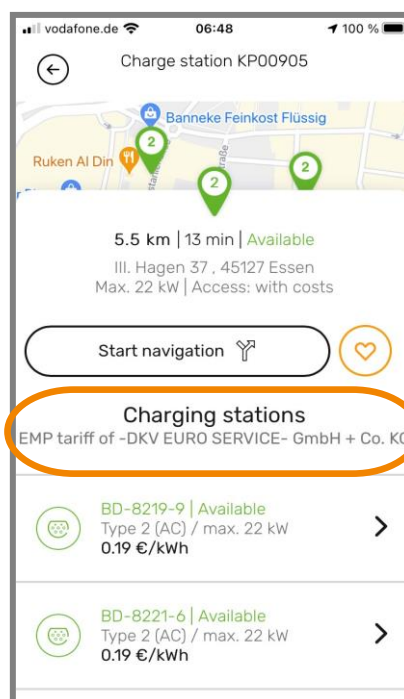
vodafone.de 06:48 100 %

Charge station KP00905

Banneke Feinkost Flüssig

Ruken Al Din

2

2

2

straße

5.5 km | 13 min | Available

Ill. Hagen 37 , 45127 Essen
Max. 22 kW | Access: with costs

Start navigation

Charging stations

EMP tariff of -DKV EURO SERVICE- GmbH + Co. K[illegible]

BD-8219-9 | Available
Type 2 (AC) / max. 22 kW
0.19 €/kWh

BD-8221-6 | Available
Type 2 (AC) / max. 22 kW
0.19 €/kWh